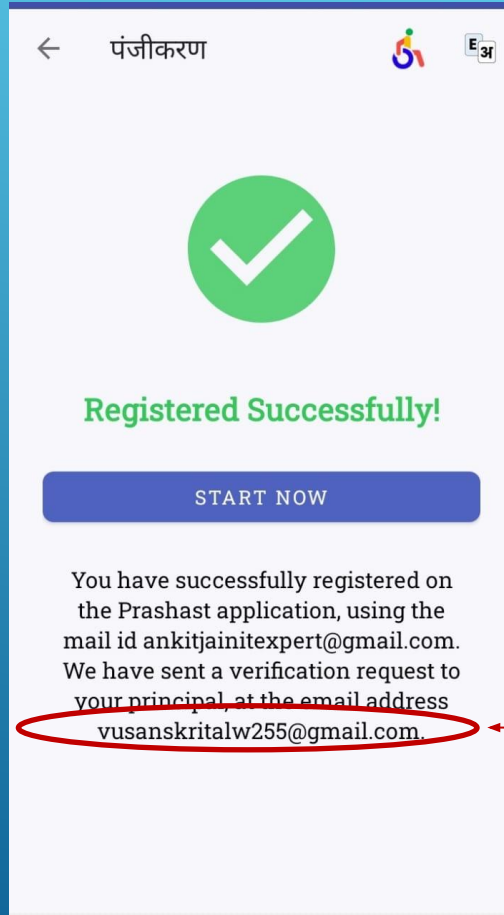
पंजीकरण

E
अ

Registered Successfully!

START NOW

You have successfully registered on the Prashast application, using the mail id ankitjainitexpert@gmail.com. We have sent a verification request to your principal, at the email address vusanskritalw255@gmail.com.